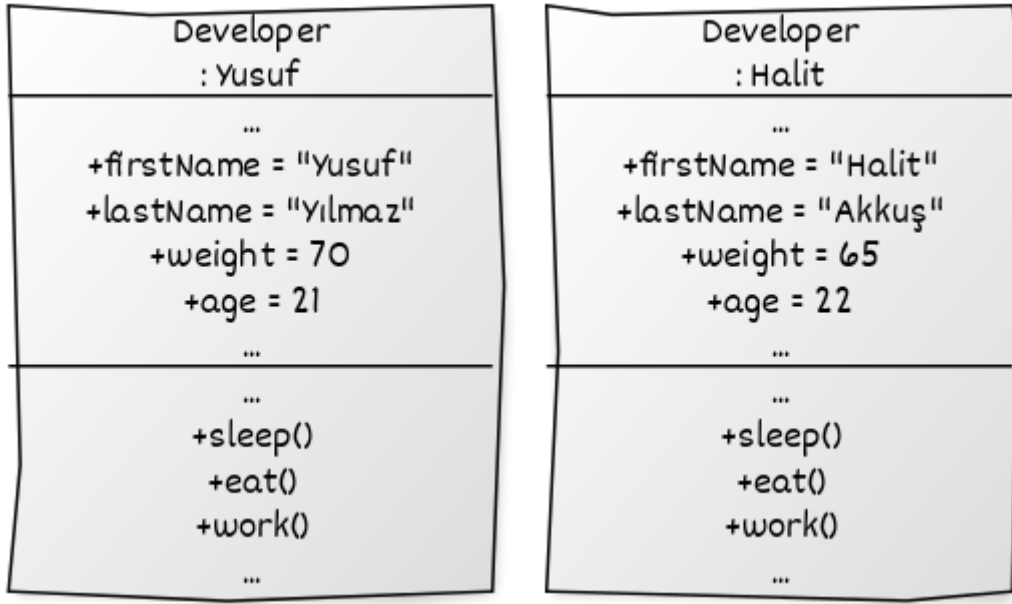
Developer
: Yusuf

...
+firstName = "Yusuf"
+lastName = "Yılmaz"
+weight = 70
+age = 21
...

...
+sleep()
+eat()
+work()
...

Developer
: Halit

...
+firstName = "Halit"
+lastName = "Akkuş"
+weight = 65
+age = 22
...

...
+sleep()
+eat()
+work()
...